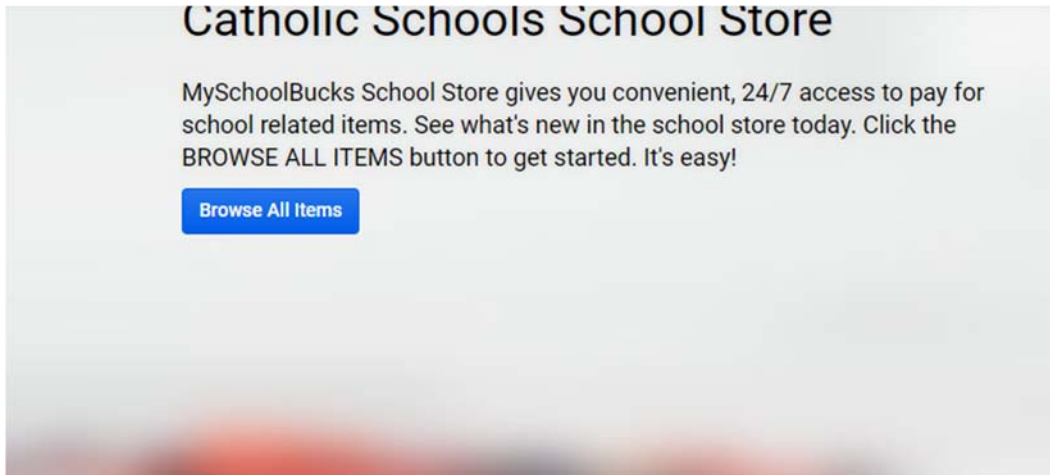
Catholic Schools School Store

MySchoolBucks School Store gives you convenient, 24/7 access to pay for school related items. See what's new in the school store today. Click the BROWSE ALL ITEMS button to get started. It's easy!

Browse All Items